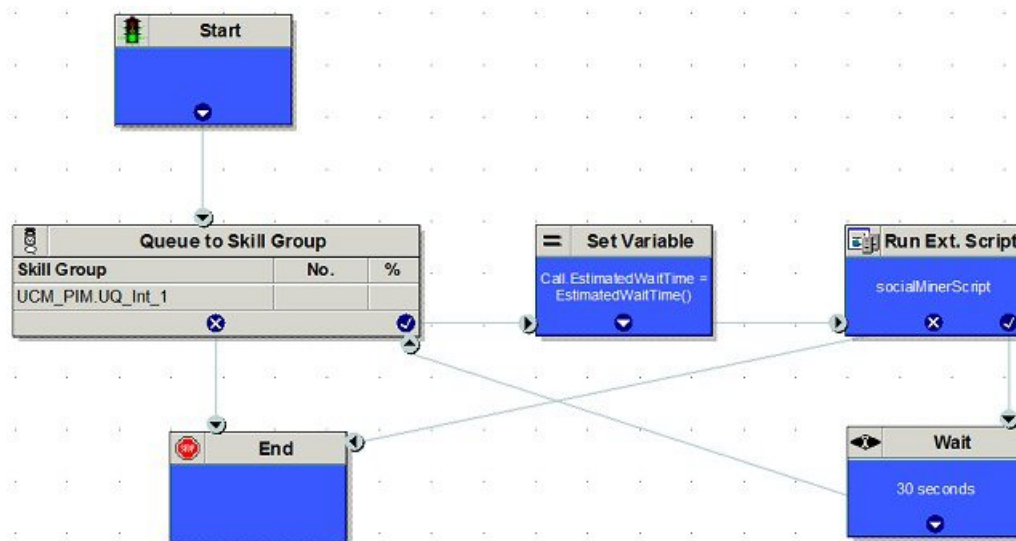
Start

Queue to Skill Group

| Skill Group | No. | % |
|---|---|---|
| UCM_PIM.UQ_Int_1 | | |

Set Variable

Call.EstimatedWaitTime = EstimatedWaitTime()

Run Ext. Script

socialMinerScript

End

Wait

30 seconds